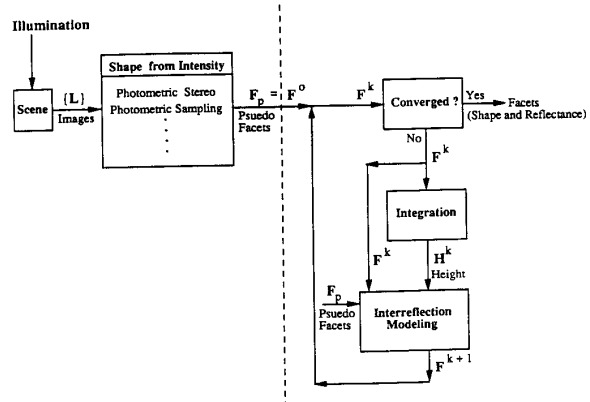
Illumination

Scene

{L}
Images

Shape from Intensity
Photometric Stereo
Photometric Sampling
.
.
.

$\mathbf{F_p} = \mathbf{F^o}$
Psuedo Facets

$\mathbf{F^k}$

Converged ?

Yes
Facets
(Shape and Reflectance)

No

$\mathbf{F^k}$

Integration

$\mathbf{F^k}$

$\mathbf{H^k}$
Height

$\mathbf{F_p}$
Psuedo Facets

Interreflection Modeling

$\mathbf{F^{k+1}}$